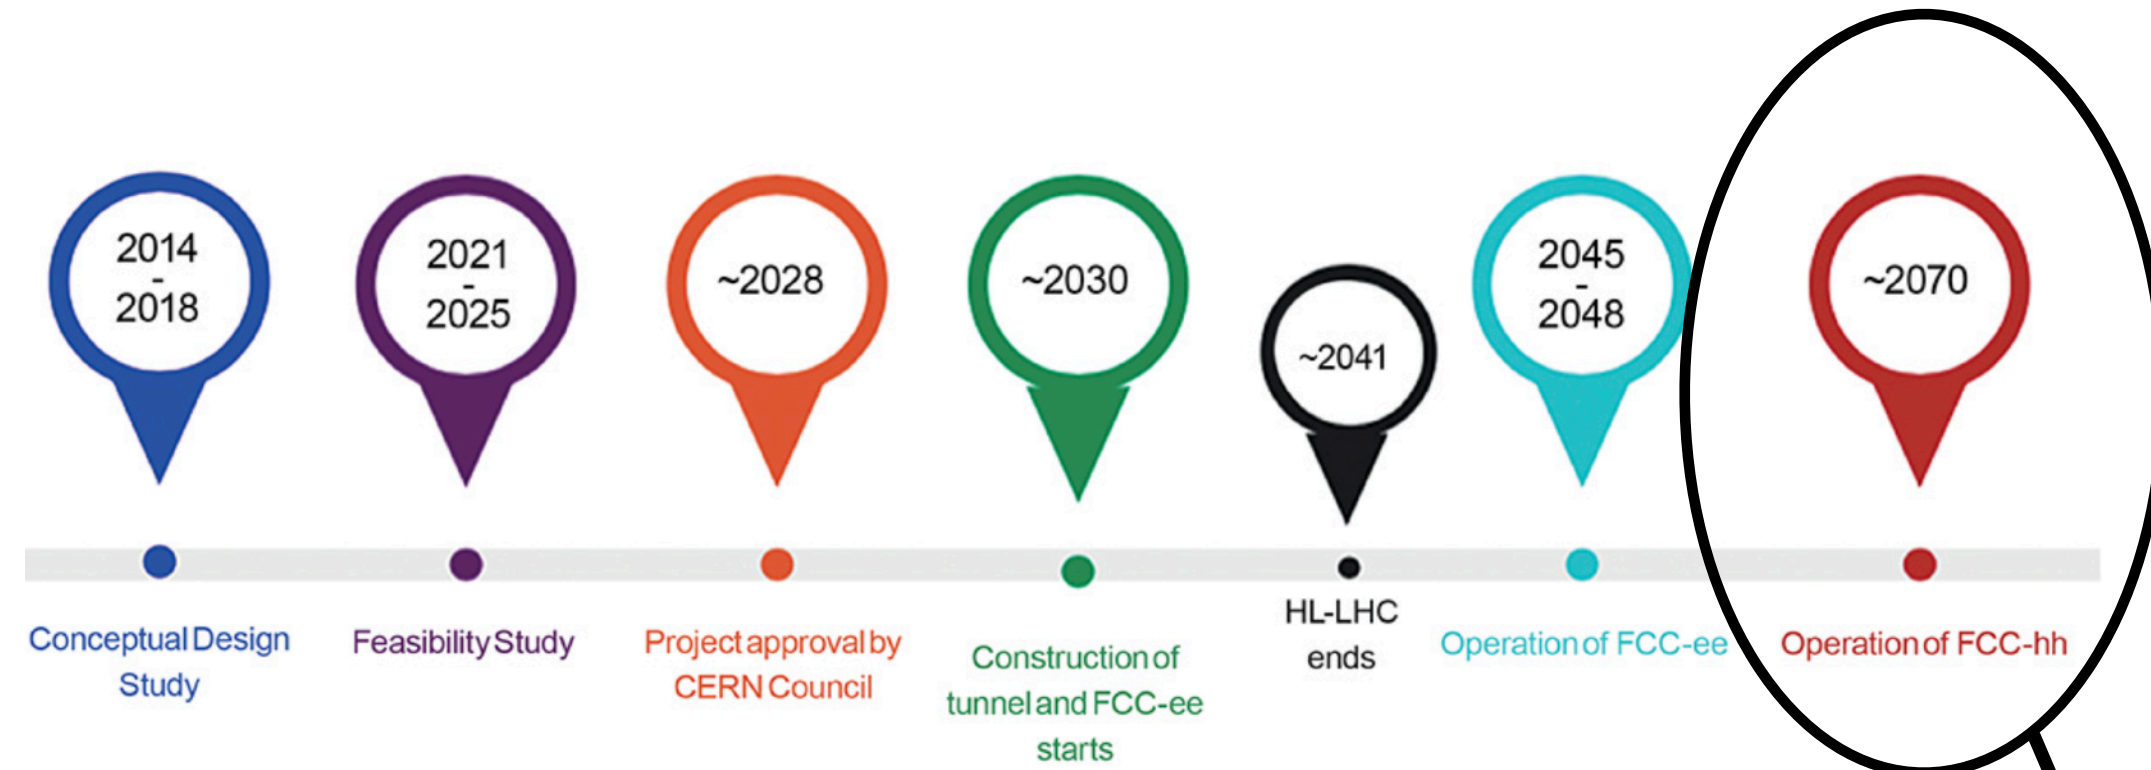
2014 - 2018

Conceptual Design Study

2021 - 2025

Feasibility Study

~2028

Project approval by CERN Council

~2030

Construction of tunnel and FCC-ee starts

~2041

HL-LHC ends

2045 - 2048

Operation of FCC-ee

~2070

Operation of FCC-hh